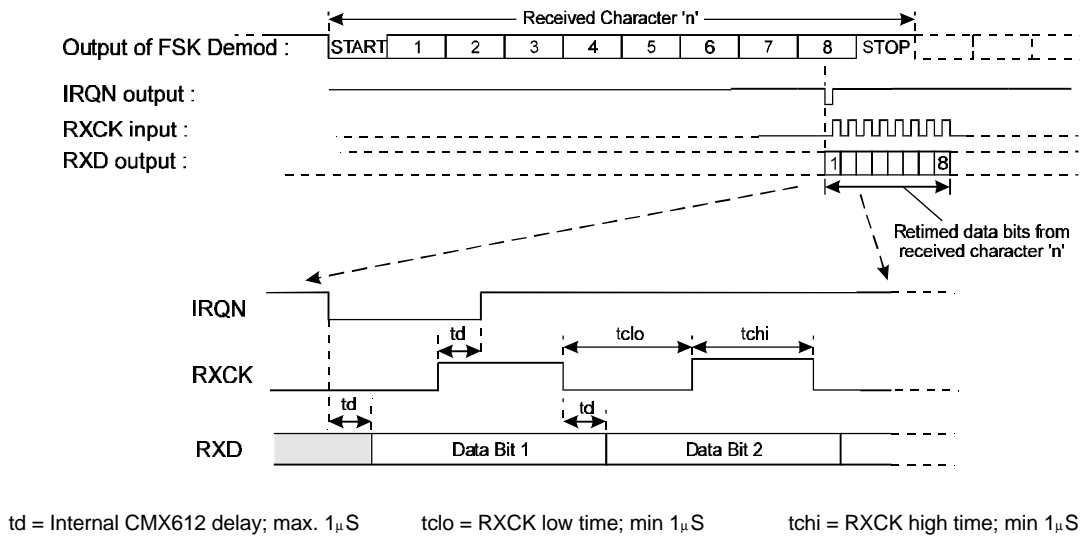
Received Character 'n'

Output of FSK Demod : START 1 2 3 4 5 6 7 8 STOP

IRQN output :

RXCK input :

RXD output : 1 8

Retimed data bits from received character 'n'

IRQN

td

tclo

tchi

RXCK

td

td

RXD Data Bit 1 Data Bit 2

td = Internal CMX612 delay; max. 1$\mu$S tclo = RXCK low time; min 1$\mu$S tchi = RXCK high time; min 1$\mu$S